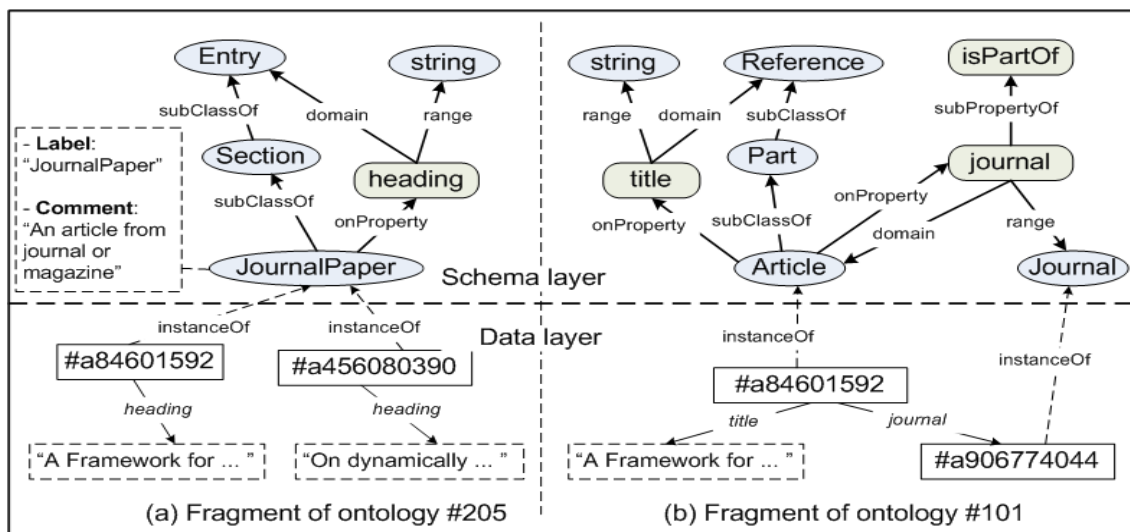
Entry
string
subClassOf
domain
range
- Label: "JournalPaper"
- Comment: "An article from journal or magazine"
Section
heading
subClassOf
onProperty
JournalPaper
Schema layer
Data layer
instanceOf
instanceOf
#a84601592
#a456080390
heading
heading
"A Framework for ... "
"On dynamically ... "
(a) Fragment of ontology #205

string
Reference
isPartOf
range
domain
subClassOf
subPropertyOf
Part
journal
title
onProperty
subClassOf
onProperty
domain
range
Article
Journal
instanceOf
instanceOf
#a84601592
title
journal
"A Framework for ... "
#a906774044
(b) Fragment of ontology #101